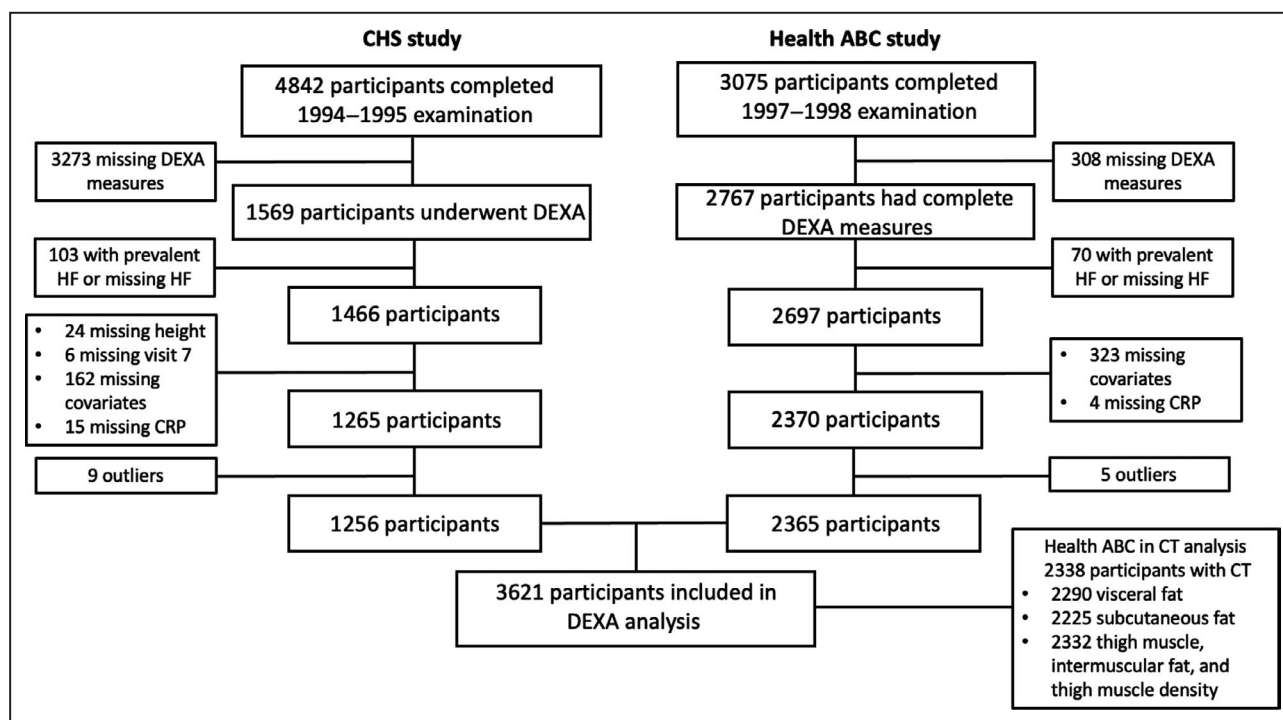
CHS study

4842 participants completed 1994–1995 examination

3273 missing DEXA measures

1569 participants underwent DEXA

103 with prevalent HF or missing HF

1466 participants

- 24 missing height
- 6 missing visit 7
- 162 missing covariates
- 15 missing CRP

1265 participants

9 outliers

1256 participants

Health ABC study

3075 participants completed 1997–1998 examination

308 missing DEXA measures

2767 participants had complete DEXA measures

70 with prevalent HF or missing HF

2697 participants

- 323 missing covariates
- 4 missing CRP

2370 participants

5 outliers

2365 participants

3621 participants included in DEXA analysis

Health ABC in CT analysis
2338 participants with CT
- 2290 visceral fat
- 2225 subcutaneous fat
- 2332 thigh muscle, intermuscular fat, and thigh muscle density